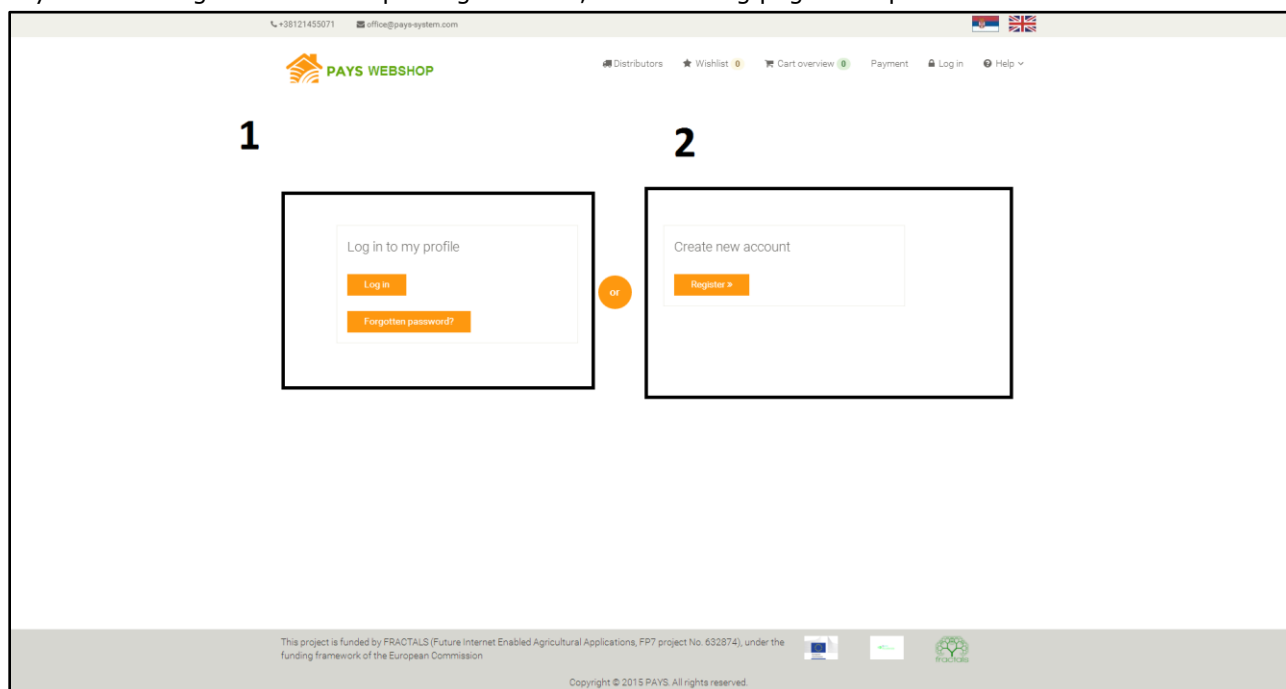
+38121455071 office@pays-system.com

PAYS WEBSHOP

Distributors ★ Wishlist 0 Cart overview 0 Payment Log in Help

1

2

Log in to my profile

Log in

Forgotten password?

or

Create new account

Register »

This project is funded by FRACTALS (Future Internet Enabled Agricultural Applications, FP7 project No. 632874), under the funding framework of the European Commission

FRACTALS

Copyright © 2015 PAYS. All rights reserved.